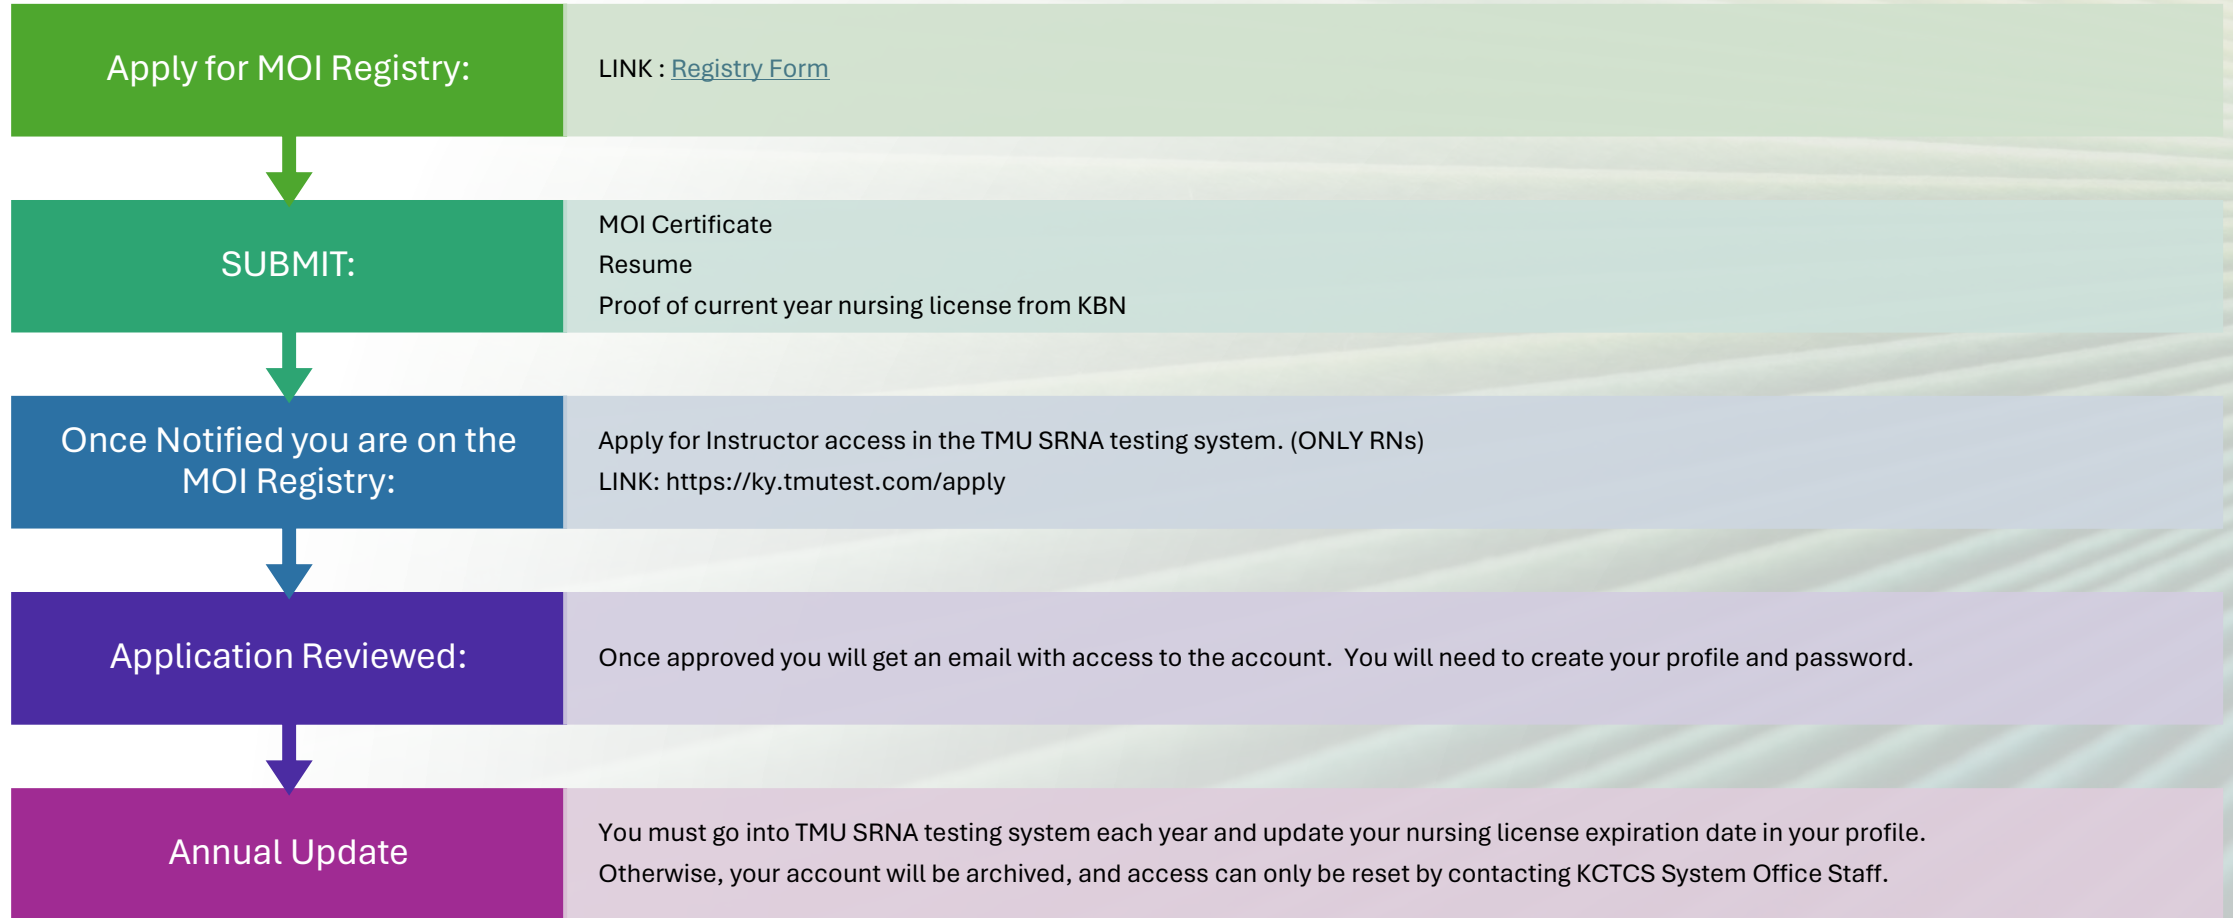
Apply for MOI Registry:

LINK : Registry Form

SUBMIT:

MOI Certificate
Resume
Proof of current year nursing license from KBN

Once Notified you are on the MOI Registry:

Apply for Instructor access in the TMU SRNA testing system. (ONLY RNs)
LINK: https://ky.tmutest.com/apply

Application Reviewed:

Once approved you will get an email with access to the account. You will need to create your profile and password.

Annual Update

You must go into TMU SRNA testing system each year and update your nursing license expiration date in your profile. Otherwise, your account will be archived, and access can only be reset by contacting KCTCS System Office Staff.